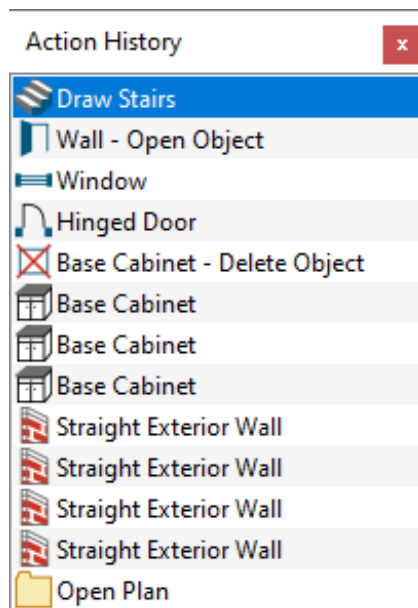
Action History
x
Draw Stairs
Wall - Open Object
Window
Hinged Door
Base Cabinet - Delete Object
Base Cabinet
Base Cabinet
Base Cabinet
Straight Exterior Wall
Straight Exterior Wall
Straight Exterior Wall
Straight Exterior Wall
Open Plan